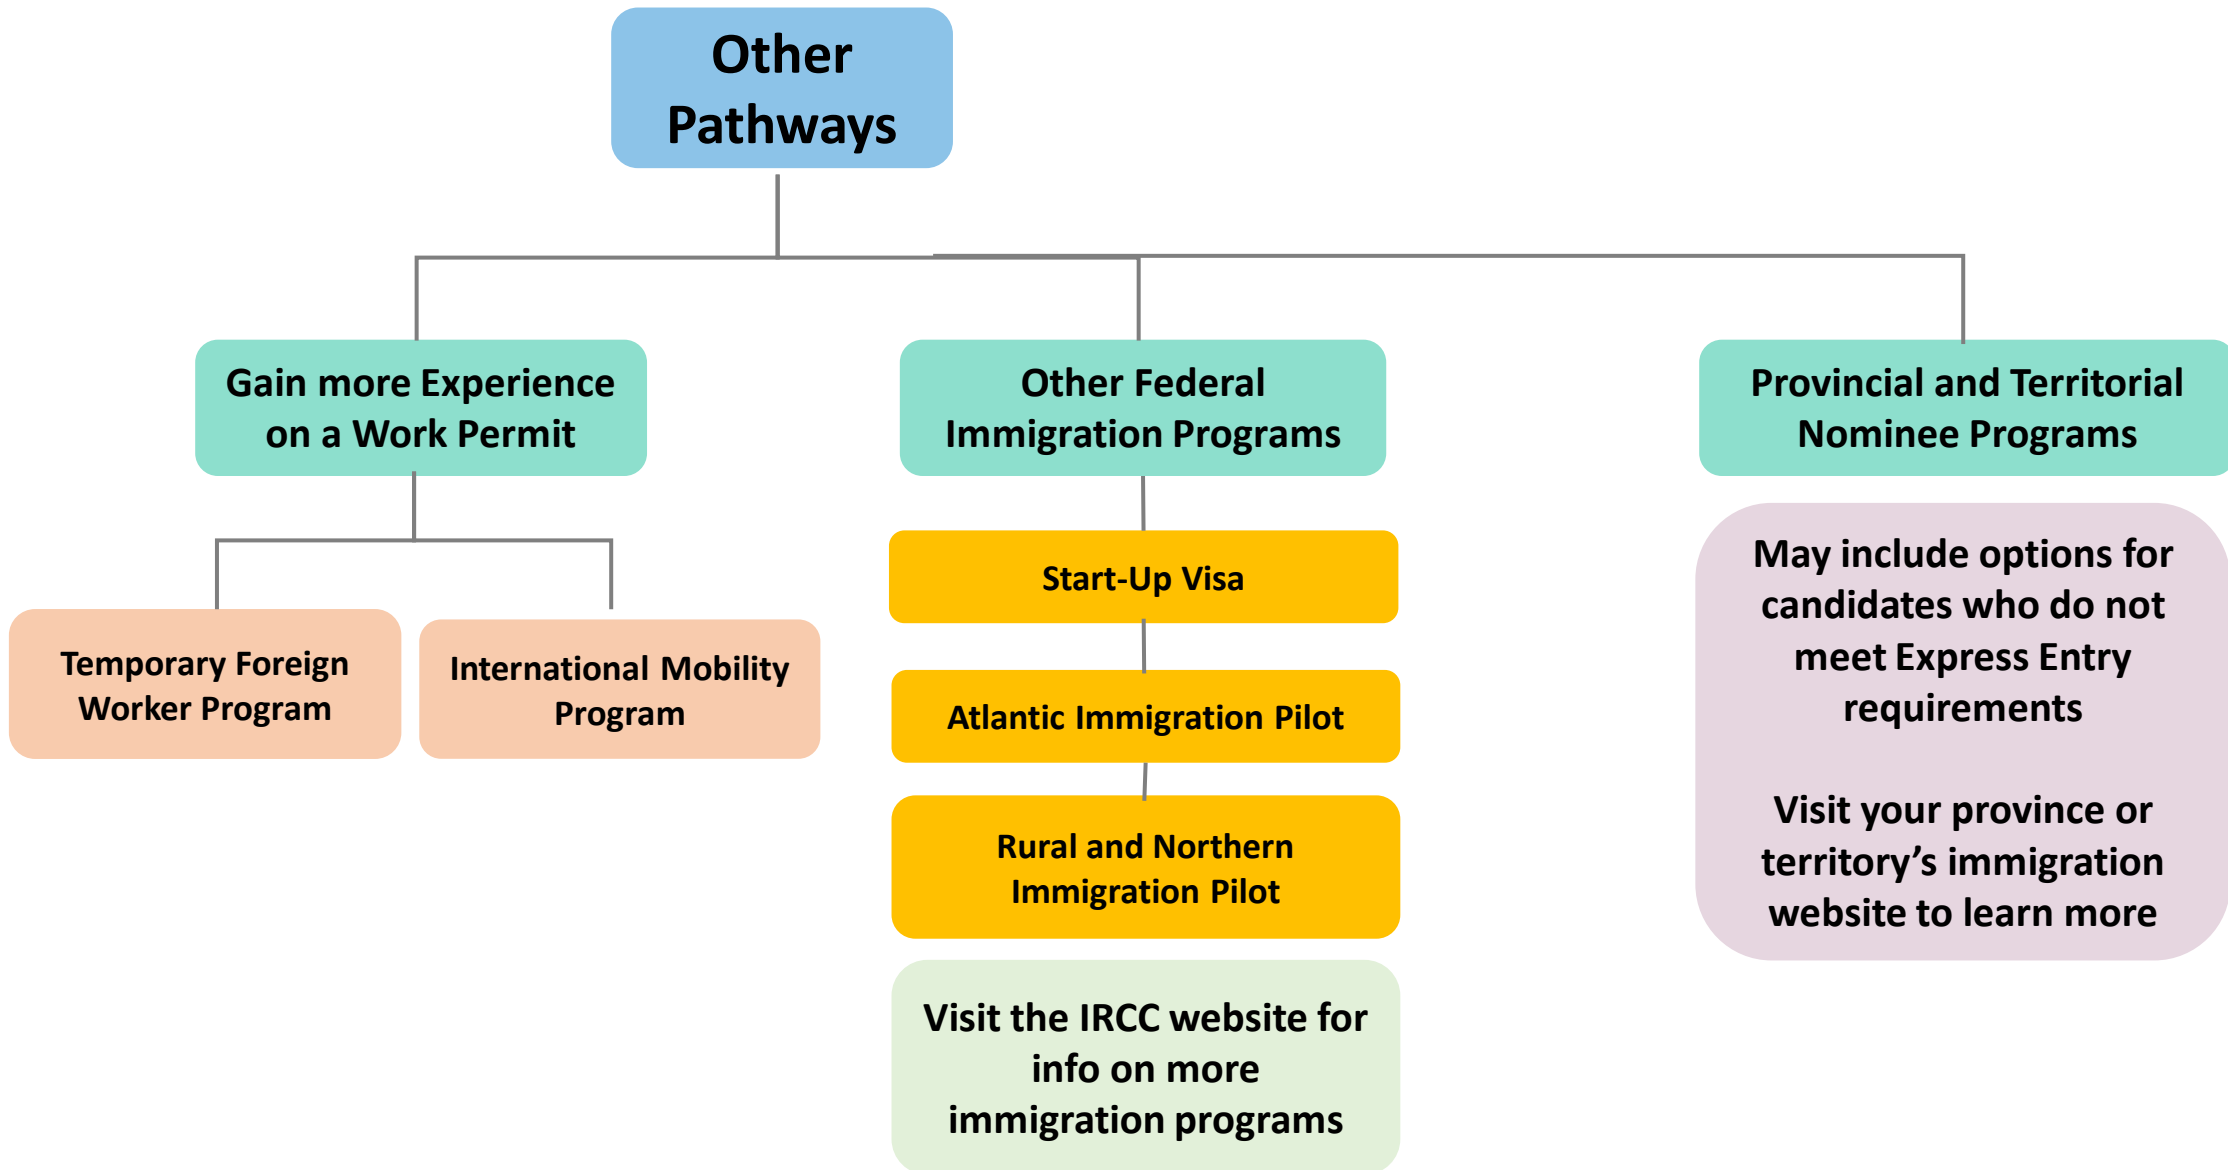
Other Pathways

Gain more Experience on a Work Permit

Temporary Foreign Worker Program

International Mobility Program

Other Federal Immigration Programs

Start-Up Visa

Atlantic Immigration Pilot

Rural and Northern Immigration Pilot

Visit the IRCC website for info on more immigration programs

Provincial and Territorial Nominee Programs

May include options for candidates who do not meet Express Entry requirements

Visit your province or territory’s immigration website to learn more